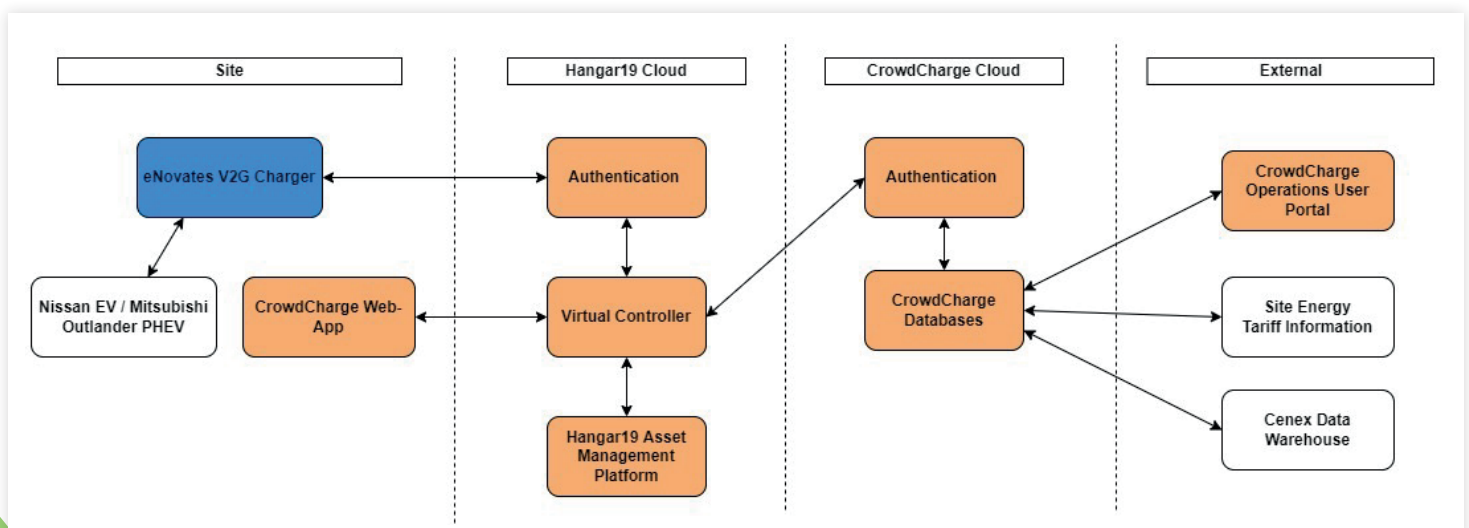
Site

eNovates V2G Charger

Nissan EV / Mitsubishi Outlander PHEV

CrowdCharge Web-App

Hangar19 Cloud

Authentication

Virtual Controller

Hangar19 Asset Management Platform

CrowdCharge Cloud

Authentication

CrowdCharge Databases

External

CrowdCharge Operations User Portal

Site Energy Tariff Information

Cenex Data Warehouse